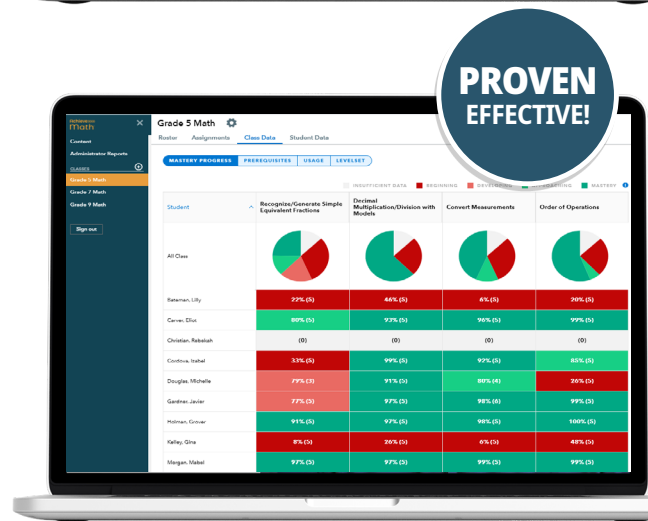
PROVEN EFFECTIVE!

Math

Content
Administrator Reports
CLASSES
Grade 5 Math
Grade 7 Math
Grade 9 Math
Sign out

Grade 5 Math

Roster Assignments Class Data Student Data

MASTERY PROGRESS PREREQUISITES USAGE LEVELSET

INSUFFICIENT DATA BEGINNING DEVELOPING APPROACHING MASTERY

| Student | Recognize/Generate Simple Equivalent Fractions | Decimal Multiplication/Division with Models | Convert Measurements | Order of Operations |
|---|---|---|---|---|
| All Class | | | | |
| Bateman, Lilly | 22% (5) | 46% (5) | 6% (5) | 20% (5) |
| Carver, Eliot | 80% (5) | 97% (5) | 96% (5) | 99% (5) |
| Christian, Rebekah | (0) | (0) | (0) | (0) |
| Cordova, Isabel | 33% (5) | 99% (5) | 97% (5) | 85% (5) |
| Douglas, Michelle | 79% (3) | 91% (5) | 80% (4) | 26% (5) |
| Gardner, Javier | 77% (3) | 97% (5) | 98% (5) | 99% (5) |
| Holman, Grover | 91% (5) | 97% (5) | 98% (5) | 100% (5) |
| Kelley, Gina | 8% (5) | 26% (5) | 6% (5) | 48% (5) |
| Morgan, Mabel | 97% (5) | 97% (5) | 99% (5) | 99% (5) |